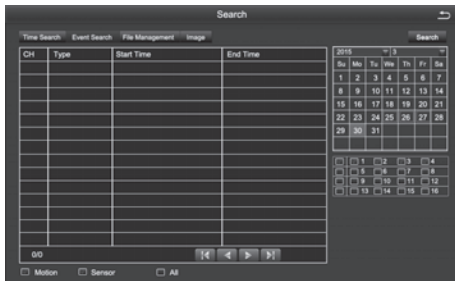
Search

Time Search Event Search File Management Image

Search

| CH | Type | Start Time | End Time |
|---|---|---|---|

0/0

2015 3

| Su | Mo | Tu | We | Th | Fr | Sa |
|---|---|---|---|---|---|---|
| 1 | 2 | 3 | 4 | 5 | 6 | 7 |
| 8 | 9 | 10 | 11 | 12 | 13 | 14 |
| 15 | 16 | 17 | 18 | 19 | 20 | 21 |
| 22 | 23 | 24 | 25 | 26 | 27 | 28 |
| 29 | 30 | 31 | | | | |

1 2 3 4
5 6 7 8
9 10 11 12
13 14 15 16

Motion Sensor All